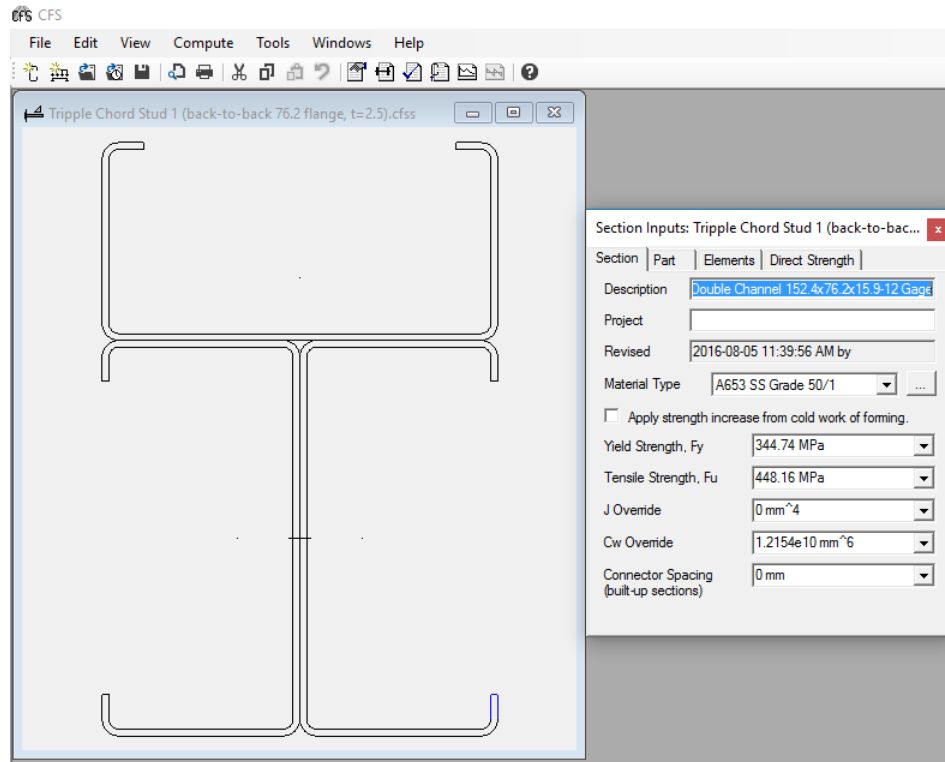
CFS CFS

File Edit View Compute Tools Windows Help

Tripple Chord Stud 1 (back-to-back 76.2 flange, t=2.5).cfss

Section Inputs: Tripple Chord Stud 1 (back-to-bac...

Section | Part | Elements | Direct Strength

Description: Double Channel 152.4x76.2x15.9-12 Gage

Project:

Revised: 2016-08-05 11:39:56 AM by

Material Type: A653 SS Grade 50/1 ...

Apply strength increase from cold work of forming.

Yield Strength, Fy: 344.74 MPa

Tensile Strength, Fu: 448.16 MPa

J Override: 0 mm^4

Cw Override: 1.2154e10 mm^6

Connector Spacing (built-up sections): 0 mm